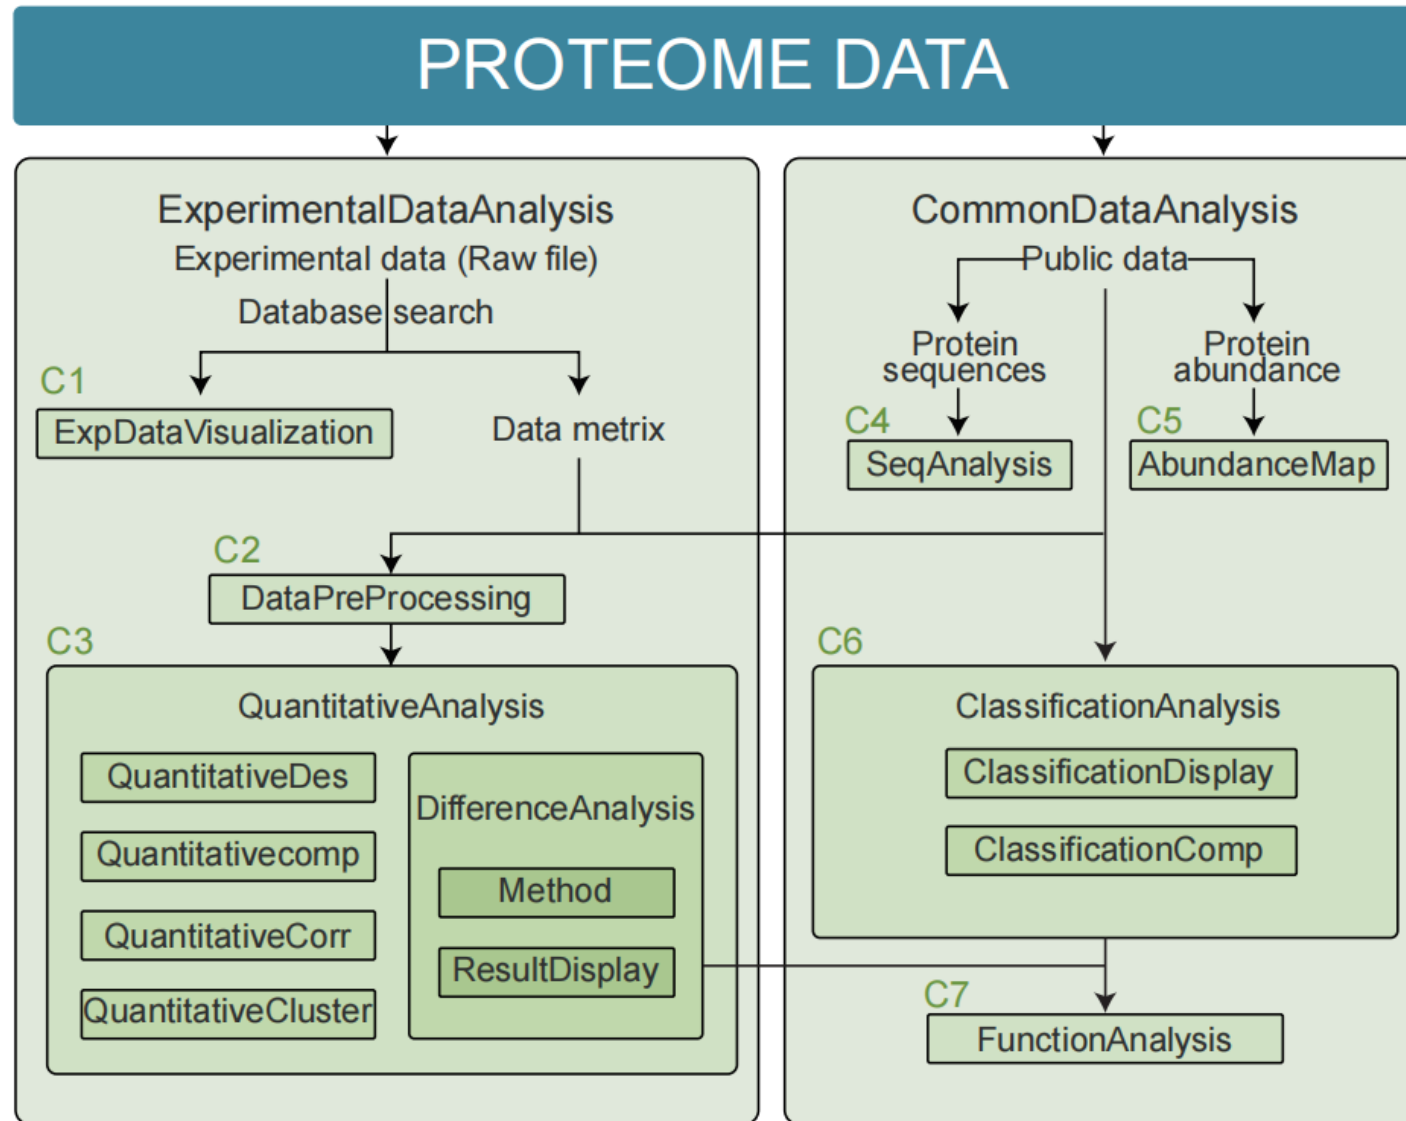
PROTEOME DATA

ExperimentalDataAnalysis
Experimental data (Raw file)
Database search
C1
ExpDataVisualization
Data metrix
C2
DataPreProcessing
C3
QuantitativeAnalysis
QuantitativeDes
Quantitativecomp
QuantitativeCorr
QuantitativeCluster
DifferenceAnalysis
Method
ResultDisplay

CommonDataAnalysis
Public data
Protein sequences
Protein abundance
C4
SeqAnalysis
C5
AbundanceMap
C6
ClassificationAnalysis
ClassificationDisplay
ClassificationComp
C7
FunctionAnalysis